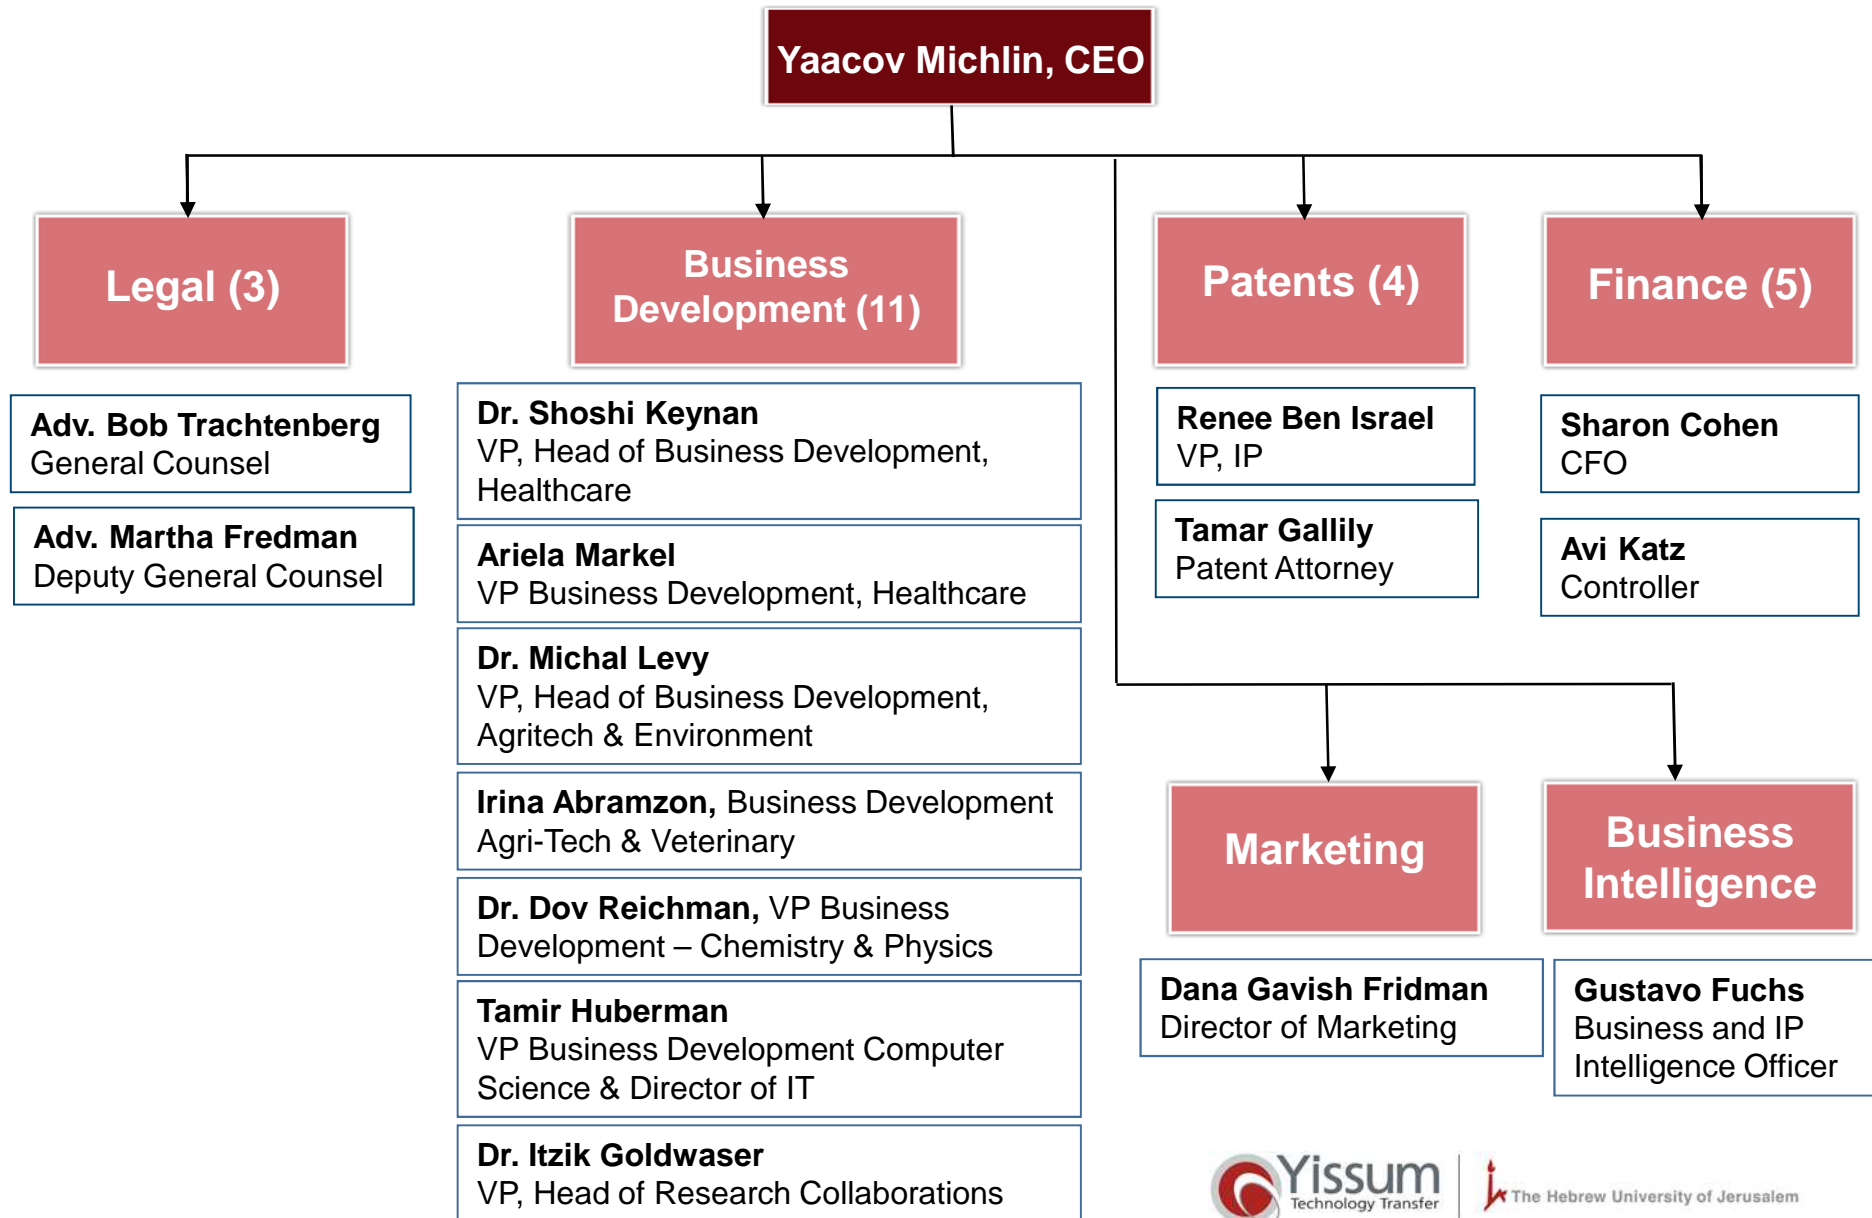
Yaacov Michlin, CEO

Legal (3)

Adv. Bob Trachtenberg
General Counsel

Adv. Martha Fredman
Deputy General Counsel

Business Development (11)

Dr. Shoshi Keynan
VP, Head of Business Development, Healthcare

Ariela Markel
VP Business Development, Healthcare

Dr. Michal Levy
VP, Head of Business Development, Agritech & Environment

Irina Abramzon, Business Development Agri-Tech & Veterinary

Dr. Dov Reichman, VP Business Development – Chemistry & Physics

Tamir Huberman
VP Business Development Computer Science & Director of IT

Dr. Itzik Goldwaser
VP, Head of Research Collaborations

Patents (4)

Renee Ben Israel
VP, IP

Tamar Gallily
Patent Attorney

Finance (5)

Sharon Cohen
CFO

Avi Katz
Controller

Marketing

Dana Gavish Fridman
Director of Marketing

Business Intelligence

Gustavo Fuchs
Business and IP Intelligence Officer

Yissum Technology Transfer

The Hebrew University of Jerusalem